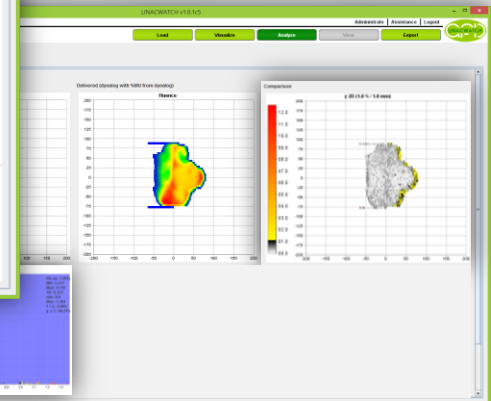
LINACWATCH v1.0.1c5

Administrate | Assistance | Logout

Load | Visualize | Analyze | View | Export

Delivered (dynalog with %MU from dynalog)

Fluence

200
175
150
125
100
75
50
25
0
-25
-50
-75
-100
-125
-150
-175
-200

-200 -150 -100 -50 0 50 100 150 200

Comparison

γ 3D (1.0 % / 1.0 mm)

200
175
150
125
100
75
50
25
0
-25
-50
-75
-100
-125
-150
-175
-200

-200 -150 -100 -50 0 50 100 150 200

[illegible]